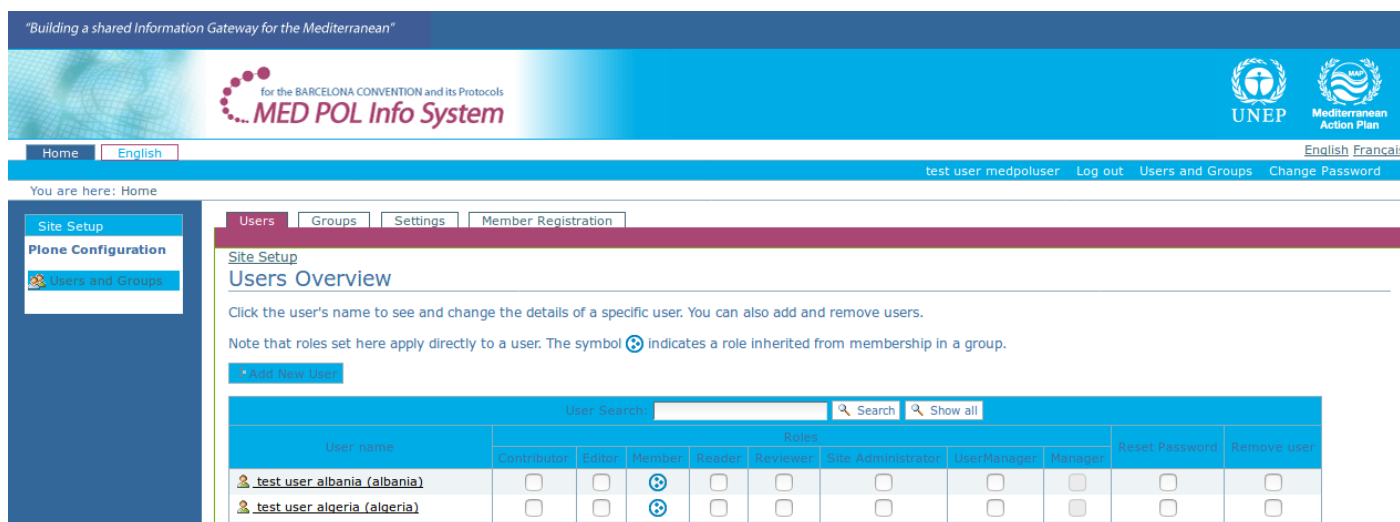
"Building a shared Information Gateway for the Mediterranean"

for the BARCELONA CONVENTION and its Protocols
MED POL Info System

UNEP

MAP
Mediterranean Action Plan

Home English

English Françai

test user medpoluser Log out Users and Groups Change Password

You are here: Home

Site Setup
Plone Configuration
Users and Groups

Users Groups Settings Member Registration

Site Setup
Users Overview

Click the user's name to see and change the details of a specific user. You can also add and remove users.

Note that roles set here apply directly to a user. The symbol indicates a role inherited from membership in a group.

Add New User

User Search: Search Show all

| User name | Contributor | Editor | Member | Reader | Reviewer | Site Administrator | UserManager | Manager | Reset Password | Remove user |
|---|---|---|---|---|---|---|---|---|---|---|
| test user albania (albania) | | | | | | | | | | |
| test user algeria (algeria) | | | | | | | | | | |